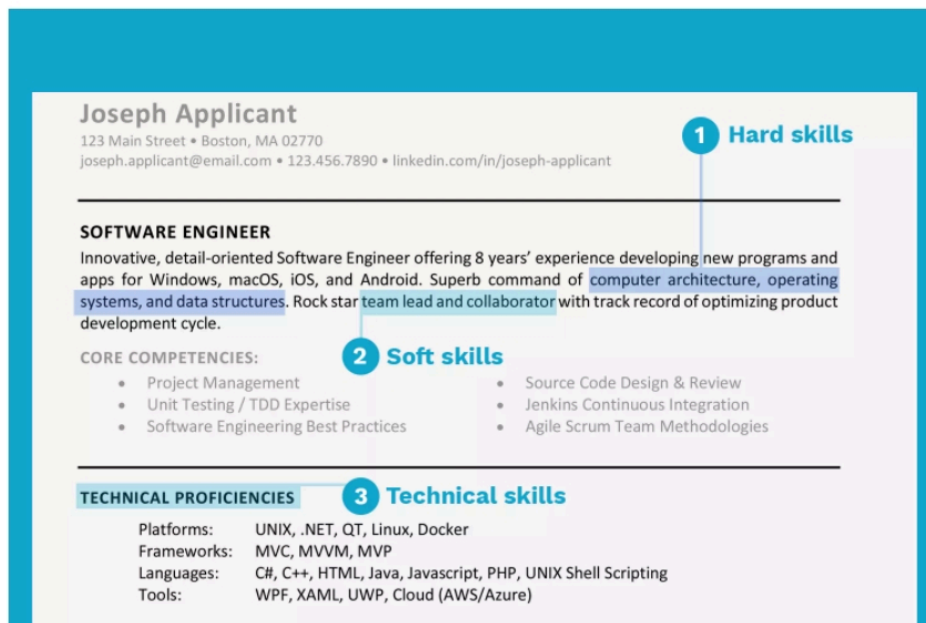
Joseph Applicant
123 Main Street • Boston, MA 02770
joseph.applicant@email.com • 123.456.7890 • linkedin.com/in/joseph-applicant

1 Hard skills

SOFTWARE ENGINEER
Innovative, detail-oriented Software Engineer offering 8 years' experience developing new programs and apps for Windows, macOS, iOS, and Android. Superb command of computer architecture, operating systems, and data structures. Rock star team lead and collaborator with track record of optimizing product development cycle.

2 Soft skills

CORE COMPETENCIES:
• Project Management
• Unit Testing / TDD Expertise
• Software Engineering Best Practices
• Source Code Design & Review
• Jenkins Continuous Integration
• Agile Scrum Team Methodologies

TECHNICAL PROFICIENCIES

3 Technical skills

| Platforms: | UNIX, .NET, QT, Linux, Docker |
|---|---|
| Frameworks: | MVC, MVVM, MVP |
| Languages: | C#, C++, HTML, Java, Javascript, PHP, UNIX Shell Scripting |
| Tools: | WPF, XAML, UWP, Cloud (AWS/Azure) |